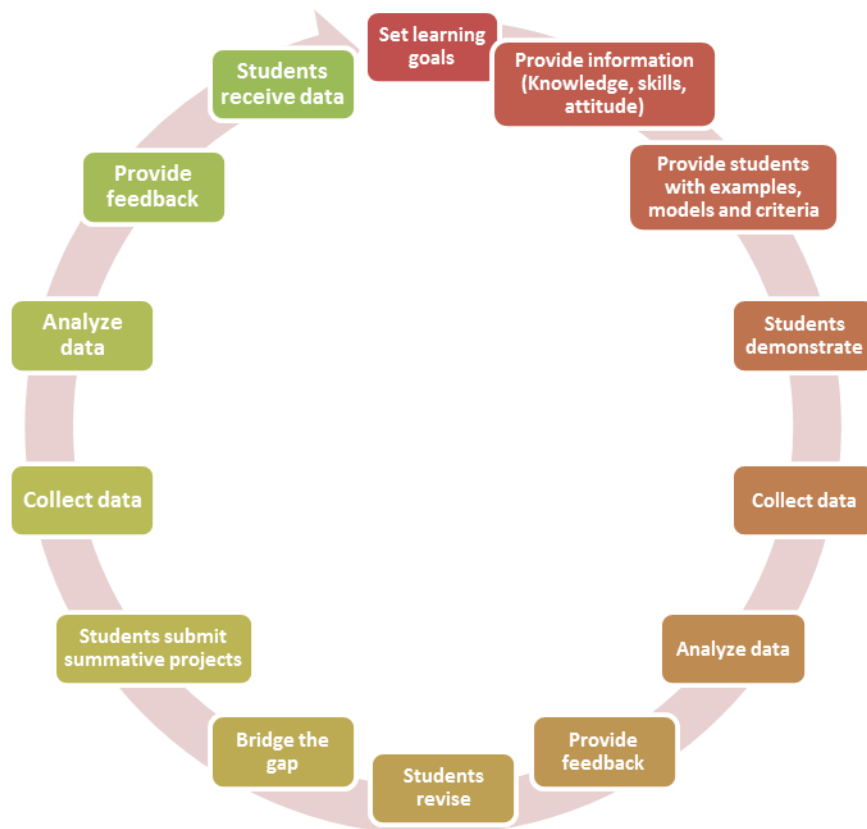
Set learning goals

Provide information (Knowledge, skills, attitude)

Provide students with examples, models and criteria

Students demonstrate

Collect data

Analyze data

Provide feedback

Students revise

Bridge the gap

Students submit summative projects

Collect data

Analyze data

Provide feedback

Students receive data